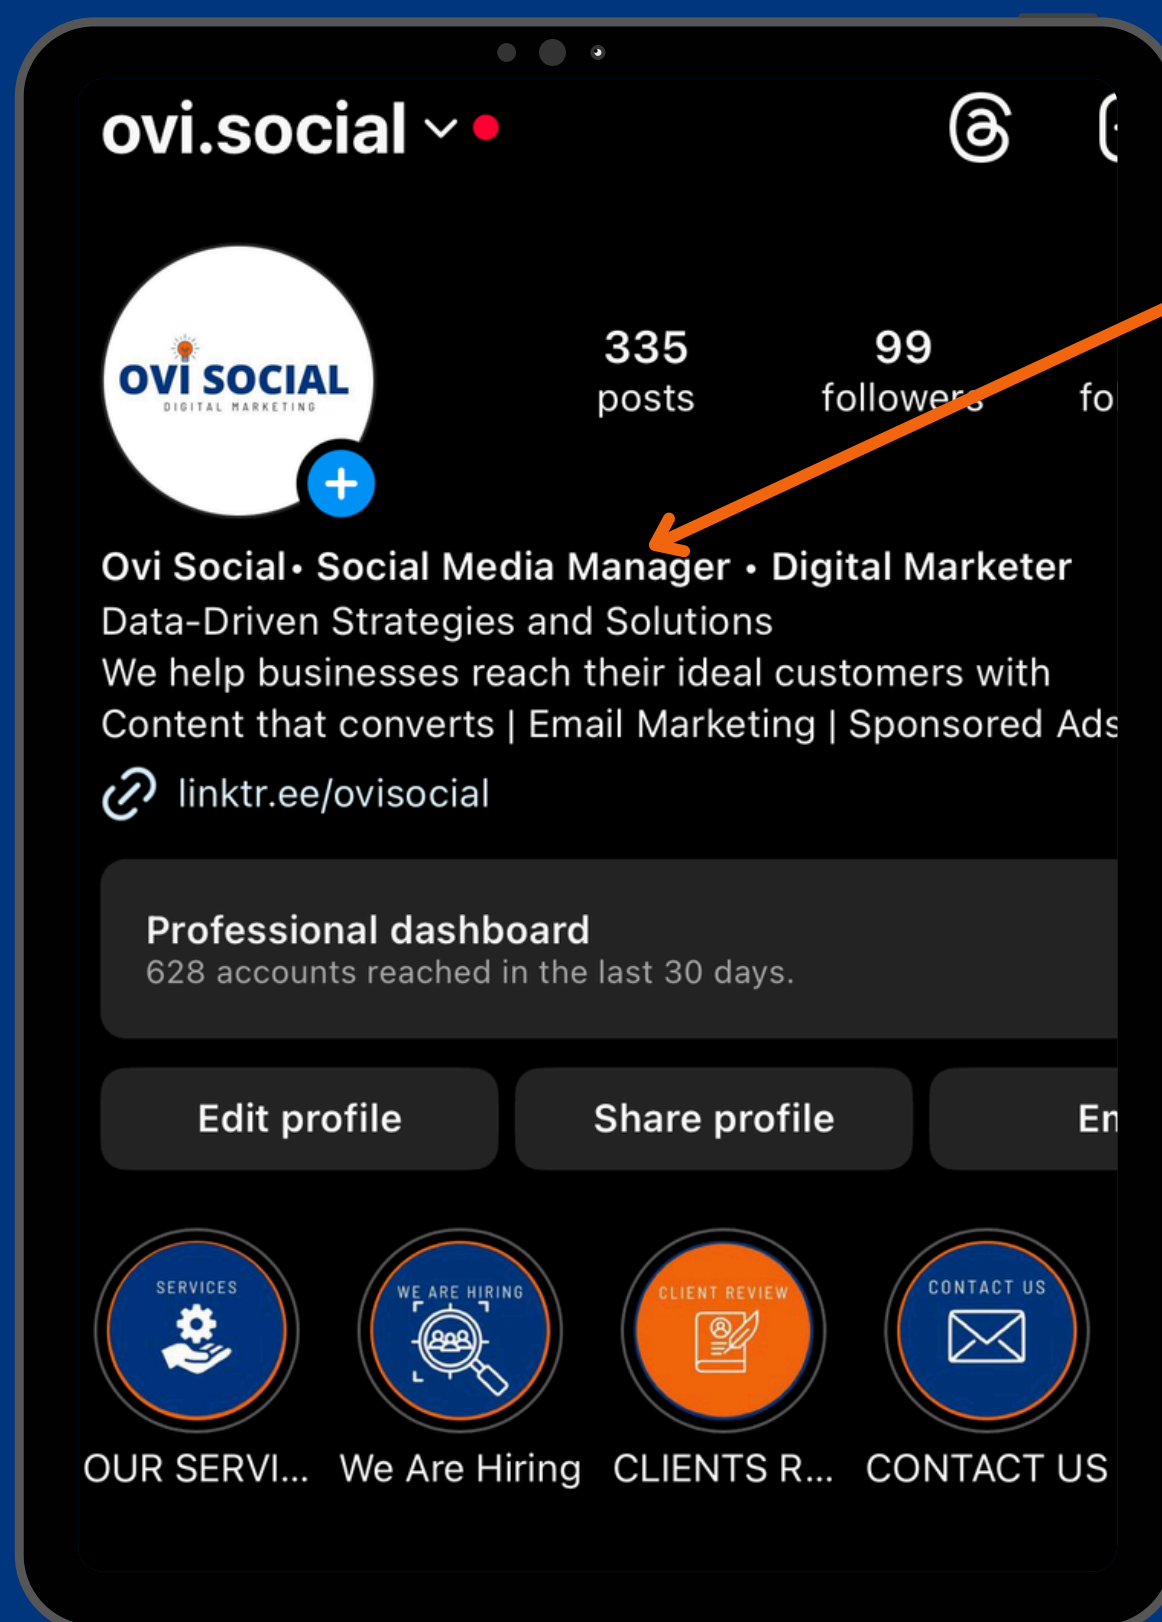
ovi.social

OVI SOCIAL
DIGITAL MARKETING

335
posts

99
followers

fo

Ovi Social• Social Media Manager • Digital Marketer
Data-Driven Strategies and Solutions
We help businesses reach their ideal customers with Content that converts | Email Marketing | Sponsored Ads

linktr.ee/ovisocial

Professional dashboard
628 accounts reached in the last 30 days.

Edit profile

Share profile

En

SERVICES
OUR SERVI...

WE ARE HIRING
We Are Hiring

CLIENT REVIEW
CLIENTS R...

CONTACT US
CONTACT US